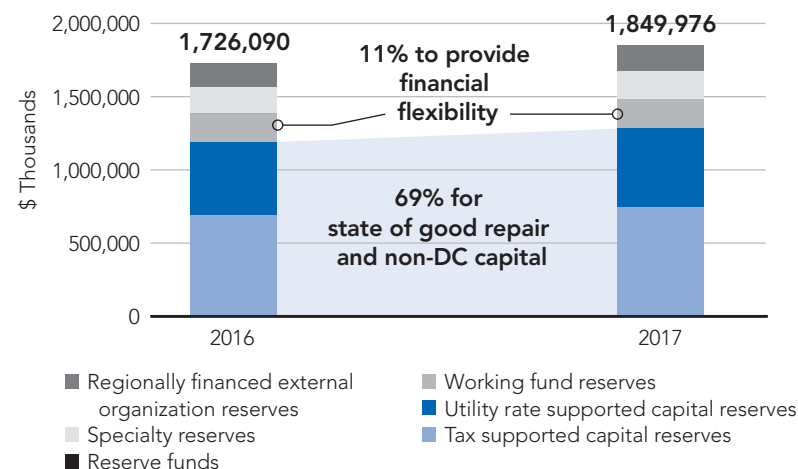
2,000,000
1,500,000
1,000,000
500,000
0

$ Thousands

1,726,090
1,849,976

11% to provide financial flexibility

69% for state of good repair and non-DC capital

2016
2017

Regionally financed external organization reserves
Specialty reserves
Reserve funds
Working fund reserves
Utility rate supported capital reserves
Tax supported capital reserves